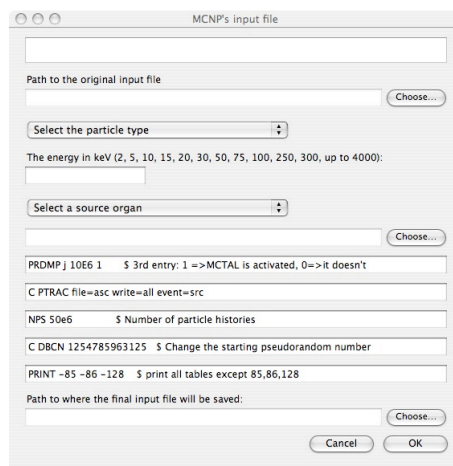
MCNP's input file

Path to the original input file

Choose...

Select the particle type

The energy in keV (2, 5, 10, 15, 20, 30, 50, 75, 100, 250, 300, up to 4000):

Select a source organ

Choose...

PRDMP j 10E6 1 $ 3rd entry: 1 =>MCTAL is activated, 0=>it doesn't

C PTRAC file=asc write=all event=src

NPS 50e6 $ Number of particle histories

C DBCN 1254785963125 $ Change the starting pseudorandom number

PRINT -85 -86 -128 $ print all tables except 85,86,128

Path to where the final input file will be saved:

Choose...

Cancel

OK